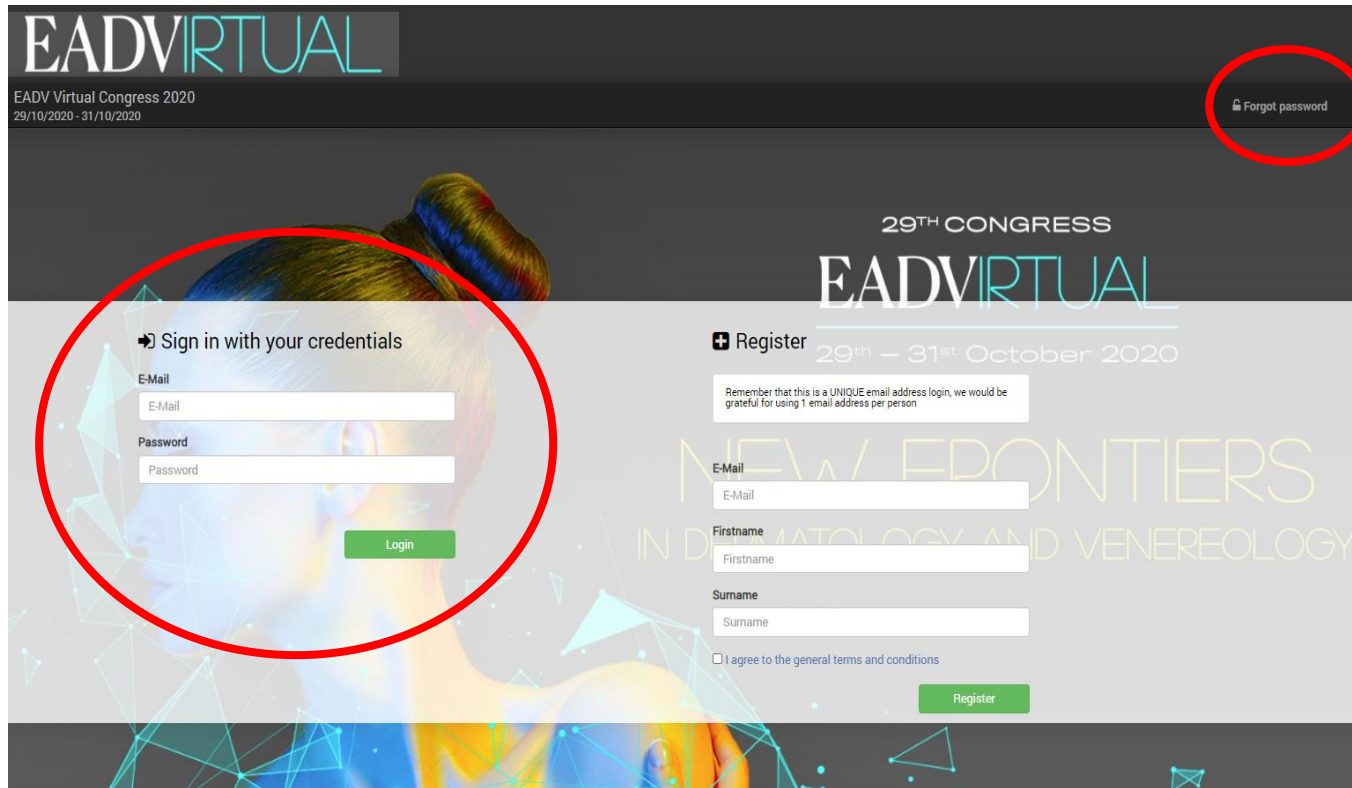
EADVIRTUAL

EADV Virtual Congress 2020
29/10/2020 - 31/10/2020

Forgot password

29TH CONGRESS
EADVIRTUAL
29th – 31st October 2020

NEW FRONTIERS
IN D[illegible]MATOLOGY AND VENEREOLOGY

Sign in with your credentials

E-Mail
E-Mail

Password
Password

Login

Register

Remember that this is a UNIQUE email address login, we would be grateful for using 1 email address per person

E-Mail
E-Mail

Firstname
Firstname

Surname
Surname

I agree to the general terms and conditions

Register